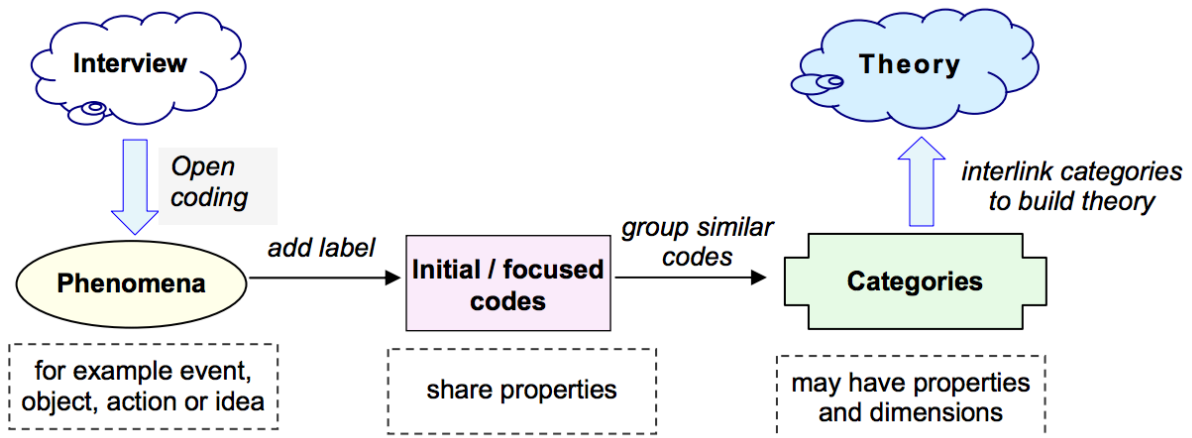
Interview

Open coding

Phenomena

add label

Initial / focused codes

group similar codes

Categories

interlink categories to build theory

Theory

for example event, object, action or idea

share properties

may have properties and dimensions